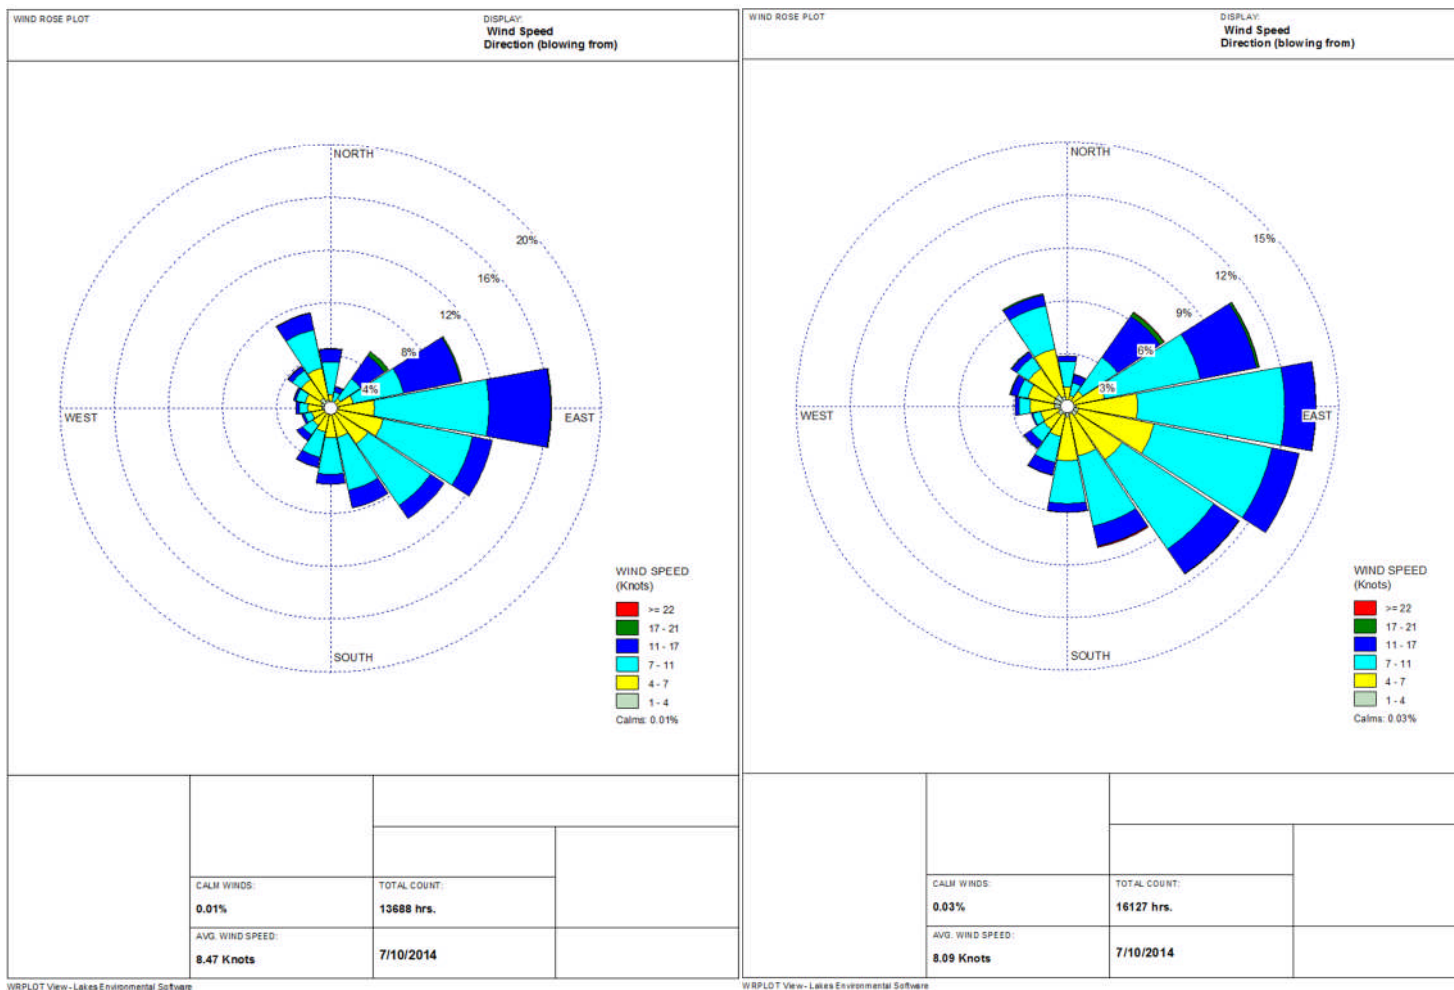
WIND ROSE PLOT

DISPLAY:
Wind Speed
Direction (blowing from)

NORTH
20%
16%
12%
8%
4%
WEST
EAST
SOUTH

WIND SPEED
(Knots)
>= 22
17 - 21
11 - 17
7 - 11
4 - 7
1 - 4
Calms: 0.01%

CALM WINDS:
0.01%
TOTAL COUNT:
13688 hrs.
AVG. WIND SPEED:
8.47 Knots
7/10/2014

WRPLOT View - Lakes Environmental Software

WIND ROSE PLOT

DISPLAY:
Wind Speed
Direction (blowing from)

NORTH
15%
12%
9%
6%
3%
WEST
EAST
SOUTH

WIND SPEED
(Knots)
>= 22
17 - 21
11 - 17
7 - 11
4 - 7
1 - 4
Calms: 0.03%

CALM WINDS:
0.03%
TOTAL COUNT:
16127 hrs.
AVG. WIND SPEED:
8.09 Knots
7/10/2014

WRPLOT View - Lakes Environmental Software